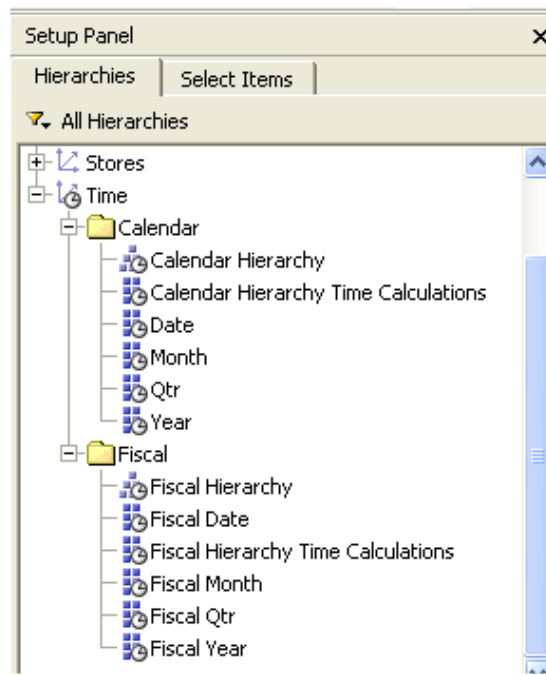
Setup Panel ×

Hierarchies | Select Items

All Hierarchies

Stores
Time
Calendar
Calendar Hierarchy
Calendar Hierarchy Time Calculations
Date
Month
Qtr
Year
Fiscal
Fiscal Hierarchy
Fiscal Date
Fiscal Hierarchy Time Calculations
Fiscal Month
Fiscal Qtr
Fiscal Year